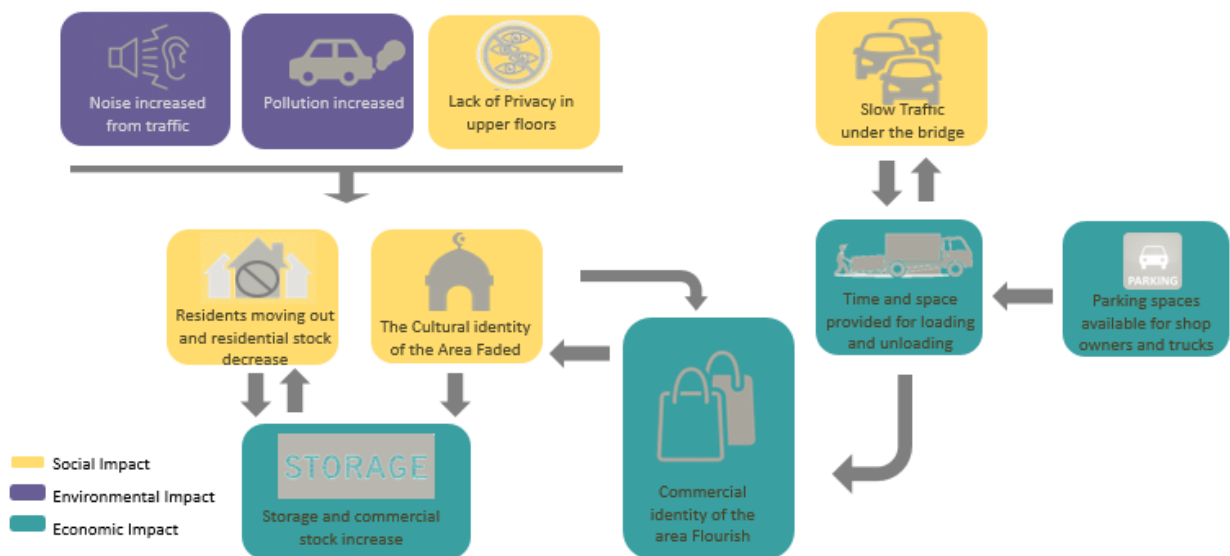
Noise increased from traffic

Pollution increased

Lack of Privacy in upper floors

Slow Traffic under the bridge

Residents moving out and residential stock decrease

The Cultural identity of the Area Faded

Time and space provided for loading and unloading

PARKING

Parking spaces available for shop owners and trucks

STORAGE

Storage and commercial stock increase

Commercial identity of the area Flourish

Social Impact

Environmental Impact

Economic Impact